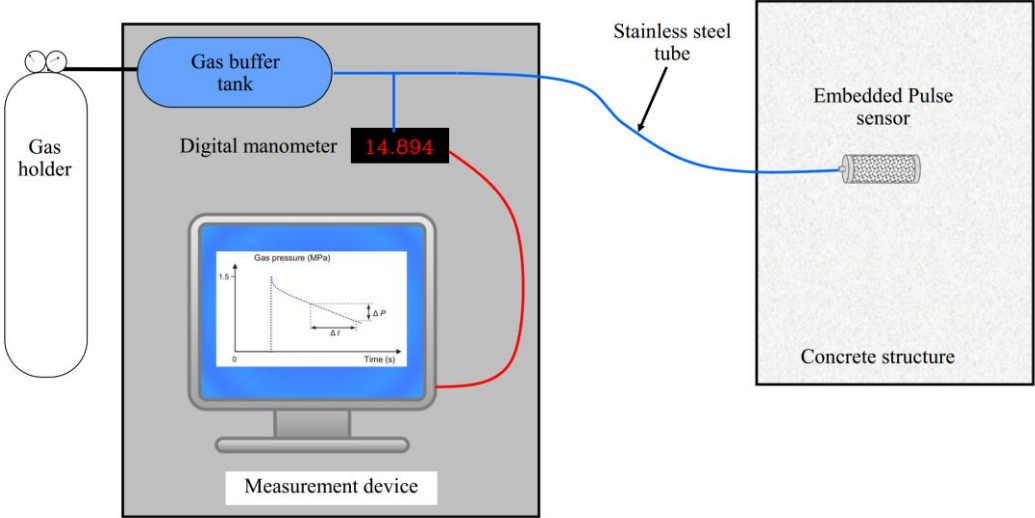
Gas holder

Gas buffer tank

Digital manometer

14.894

Gas pressure (MPa)

1.5

$\Delta P$

$\Delta t$

0

Time (s)

Measurement device

Stainless steel tube

Embedded Pulse sensor

Concrete structure